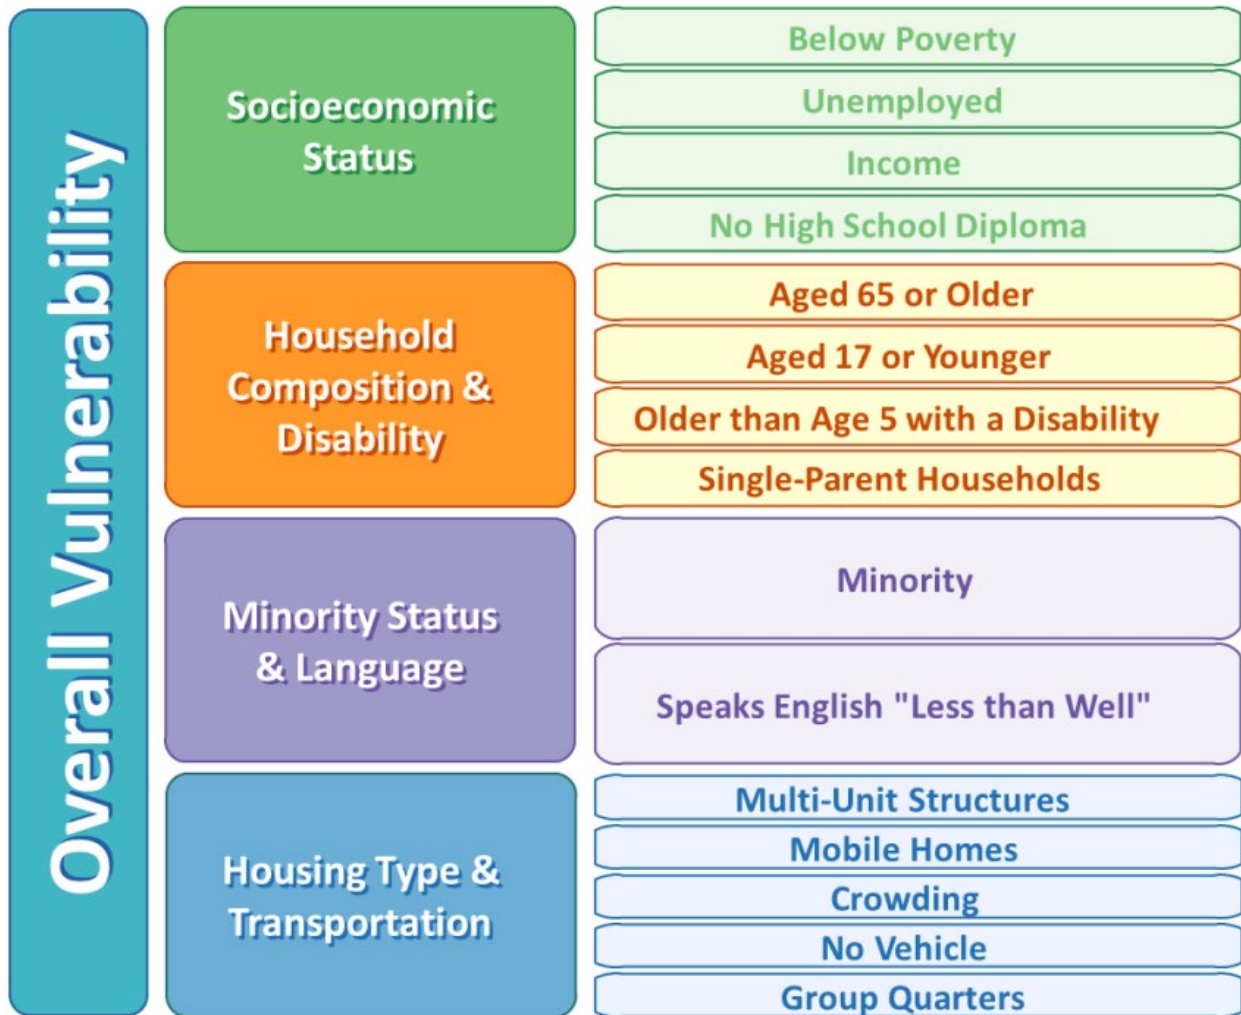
Overall Vulnerability

Socioeconomic Status

Below Poverty
Unemployed
Income
No High School Diploma

Household Composition & Disability

Aged 65 or Older
Aged 17 or Younger
Older than Age 5 with a Disability
Single-Parent Households

Minority Status & Language

Minority
Speaks English "Less than Well"

Housing Type & Transportation

Multi-Unit Structures
Mobile Homes
Crowding
No Vehicle
Group Quarters